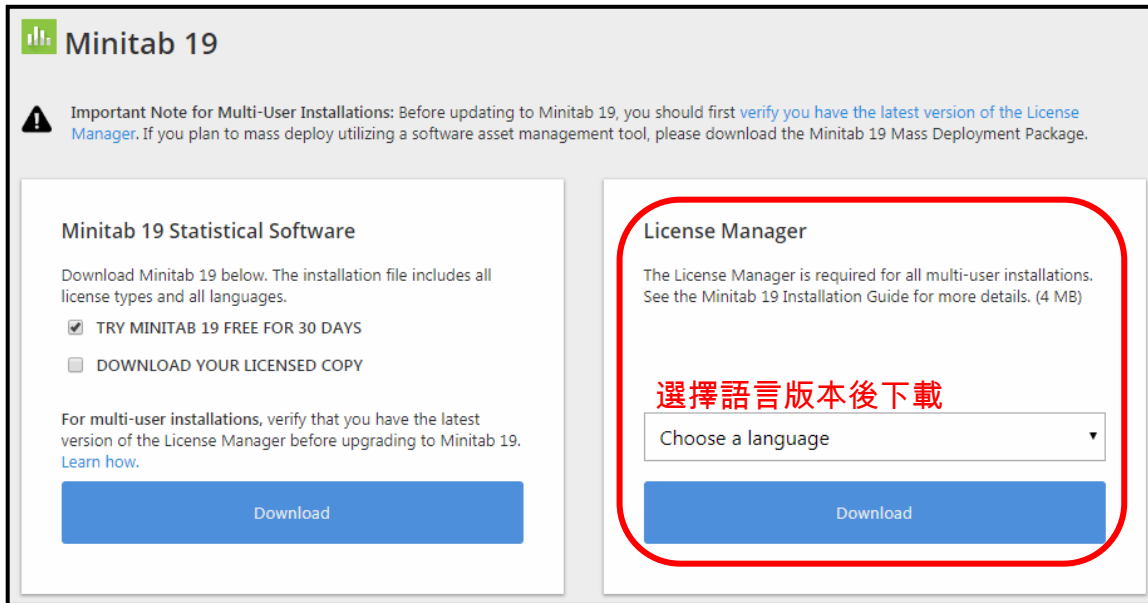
Minitab 19

Important Note for Multi-User Installations: Before updating to Minitab 19, you should first verify you have the latest version of the License Manager. If you plan to mass deploy utilizing a software asset management tool, please download the Minitab 19 Mass Deployment Package.

Minitab 19 Statistical Software

Download Minitab 19 below. The installation file includes all license types and all languages.

TRY MINITAB 19 FREE FOR 30 DAYS

DOWNLOAD YOUR LICENSED COPY

For multi-user installations, verify that you have the latest version of the License Manager before upgrading to Minitab 19. Learn how.

Download

License Manager

The License Manager is required for all multi-user installations. See the Minitab 19 Installation Guide for more details. (4 MB)

選擇語言版本後下載

Choose a language

Download